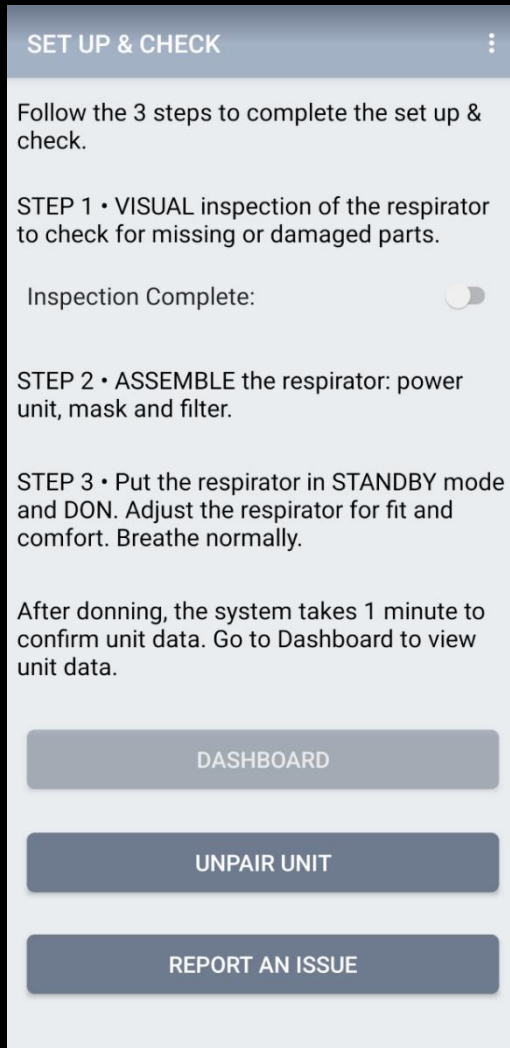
SET UP & CHECK

Follow the 3 steps to complete the set up & check.

STEP 1 • VISUAL inspection of the respirator to check for missing or damaged parts.

Inspection Complete:

STEP 2 • ASSEMBLE the respirator: power unit, mask and filter.

STEP 3 • Put the respirator in STANDBY mode and DON. Adjust the respirator for fit and comfort. Breathe normally.

After donning, the system takes 1 minute to confirm unit data. Go to Dashboard to view unit data.

DASHBOARD

UNPAIR UNIT

REPORT AN ISSUE